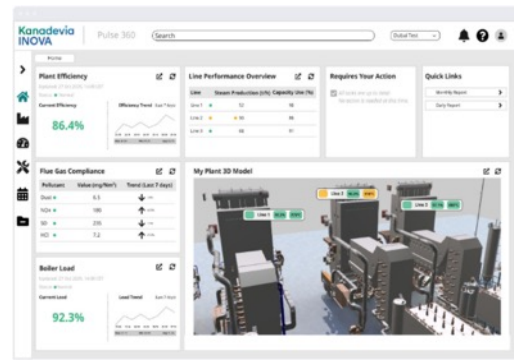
Kanadevia INOVA | Pulse 360 Search Global Test

Home

Plant Efficiency
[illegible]
Current Efficiency
Efficiency Trend
86.4%

Line Performance Overview
| Line | Steam Production (t/h) | Capacity Use (%) |
|---|---|---|
| Line 1 | 52 | 98 |
| Line 2 | 90 | 96 |
| Line 3 | 66 | 91 |

Requires Your Action
All tasks are up to date! No action is needed at this time.

Quick Links
Monthly Report
Daily Report

Flue Gas Compliance
| Pollutant | Value (mg/Nm³) | Trend (Last 7 days) |
|---|---|---|
| Dust | 6.5 | |
| NOx | 180 | |
| SO₂ | 235 | |
| HCl | 7.2 | |

My Plant 3D Model
Line 1
Line 2
Line 3

Boiler Load
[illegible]
Current Load
Load Trend
92.3%